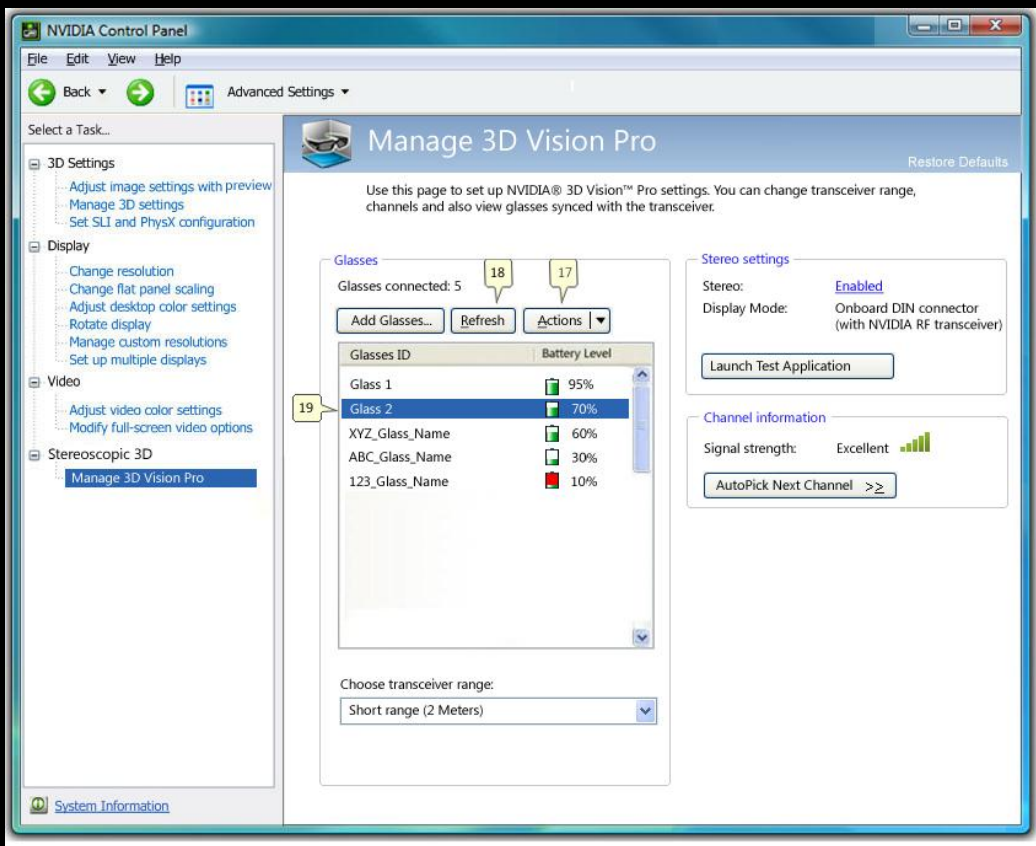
NVIDIA Control Panel

File Edit View Help

Back Advanced Settings

Select a Task...

3D Settings
Adjust image settings with preview
Manage 3D settings
Set SLI and PhysX configuration
Display
Change resolution
Change flat panel scaling
Adjust desktop color settings
Rotate display
Manage custom resolutions
Set up multiple displays
Video
Adjust video color settings
Modify full-screen video options
Stereoscopic 3D
Manage 3D Vision Pro

System Information

Manage 3D Vision Pro

Restore Defaults

Use this page to set up NVIDIA® 3D Vision™ Pro settings. You can change transceiver range, channels and also view glasses synced with the transceiver.

Glasses
Glasses connected: 5
18
17
Add Glasses... Refresh Actions

| Glasses ID | Battery Level |
|---|---|
| Glass 1 | 95% |
| Glass 2 | 70% |
| XYZ_Glass_Name | 60% |
| ABC_Glass_Name | 30% |
| 123_Glass_Name | 10% |

19

Choose transceiver range:
Short range (2 Meters)

Stereo settings
Stereo: Enabled
Display Mode: Onboard DIN connector (with NVIDIA RF transceiver)
Launch Test Application

Channel information
Signal strength: Excellent
AutoPick Next Channel >>